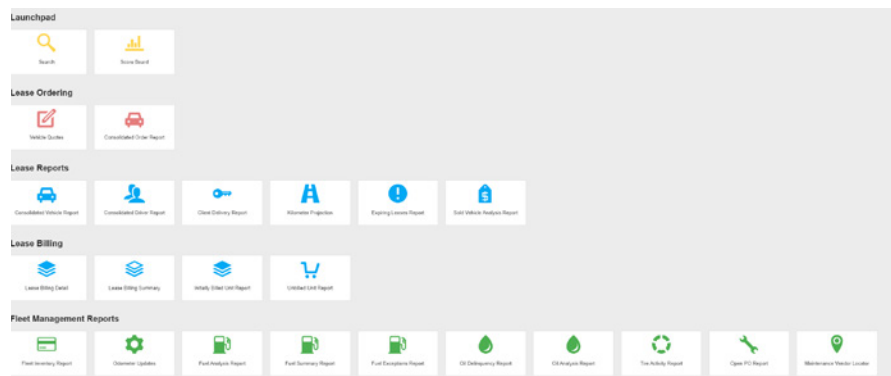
Launchpad

Search

Score Board

Lease Ordering

Vehicle Quotes

Consolidated Order Report

Lease Reports

Consolidated Vehicle Report

Consolidated Driver Report

Client Delivery Report

Kilometer Projection

Expiring Leases Report

Sold Vehicle Analysis Report

Lease Billing

Lease Billing Detail

Lease Billing Summary

Initially Billed Unit Report

Unbilled Unit Report

Fleet Management Reports

Fleet Inventory Report

Odometer Updates

Fuel Analysis Report

Fuel Summary Report

Fuel Exceptions Report

Oil Delinquency Report

Oil Analysis Report

Tire Activity Report

Open PO Report

Maintenance Vendor Locator